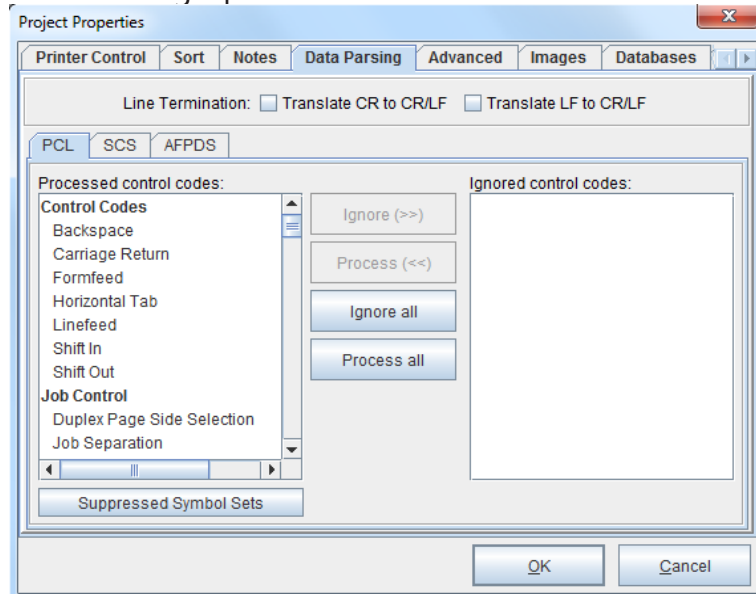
Project Properties

Printer Control | Sort | Notes | Data Parsing | Advanced | Images | Databases

Line Termination: Translate CR to CR/LF Translate LF to CR/LF

PCL | SCS | AFPDS

Processed control codes:

Control Codes
Backspace
Carriage Return
Formfeed
Horizontal Tab
Linefeed
Shift In
Shift Out
Job Control
Duplex Page Side Selection
Job Separation

Ignore (>>)

Process (<<)

Ignore all

Process all

Ignored control codes:

Suppressed Symbol Sets

OK

Cancel